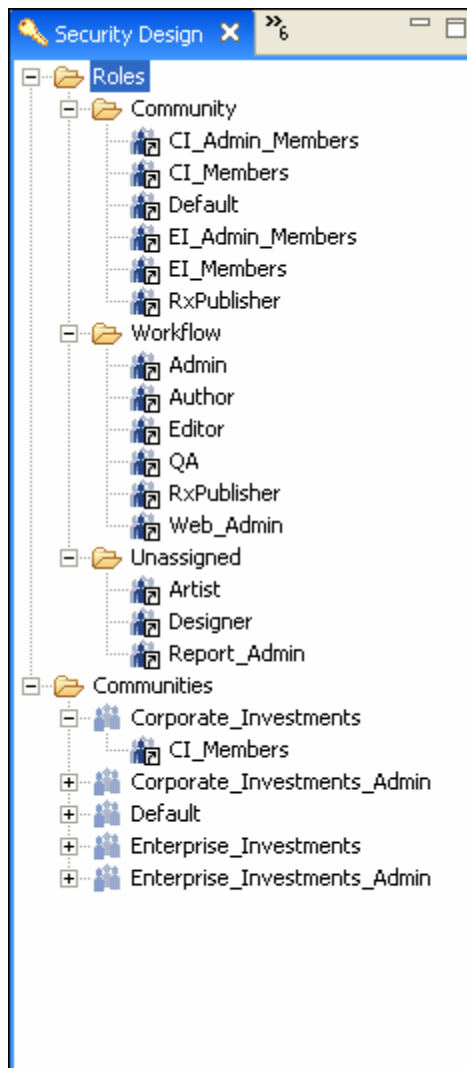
Security Design ✕ »6

Roles
Community
CI_Admin_Members
CI_Members
Default
EI_Admin_Members
EI_Members
RxPublisher
Workflow
Admin
Author
Editor
QA
RxPublisher
Web_Admin
Unassigned
Artist
Designer
Report_Admin
Communities
Corporate_Investments
CI_Members
Corporate_Investments_Admin
Default
Enterprise_Investments
Enterprise_Investments_Admin